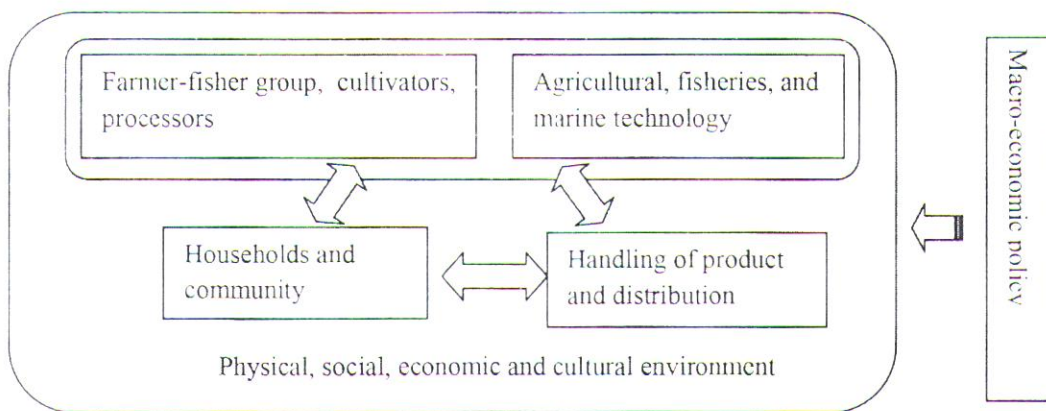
Farmer-fisher group, cultivators, processors

Agricultural, fisheries, and marine technology

Households and community

Handling of product and distribution

Physical, social, economic and cultural environment

Macro-economic policy